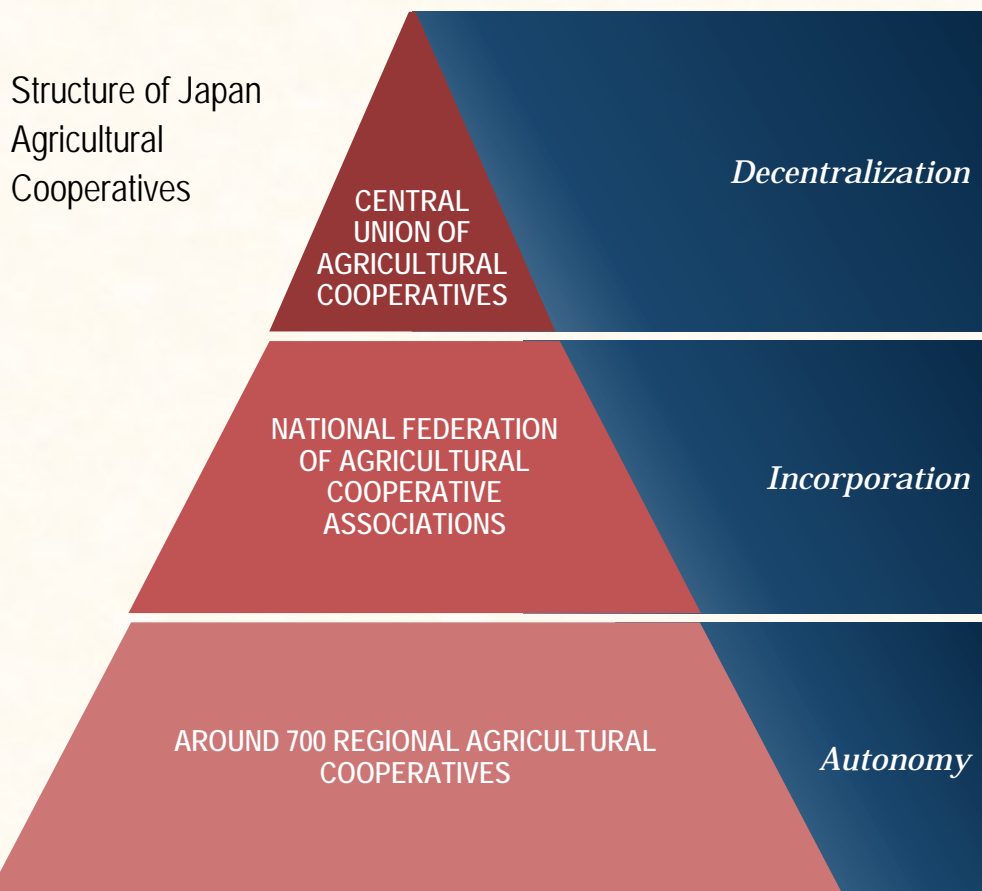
Structure of Japan Agricultural Cooperatives

CENTRAL UNION OF AGRICULTURAL COOPERATIVES

Decentralization

NATIONAL FEDERATION OF AGRICULTURAL COOPERATIVE ASSOCIATIONS

Incorporation

AROUND 700 REGIONAL AGRICULTURAL COOPERATIVES

Autonomy